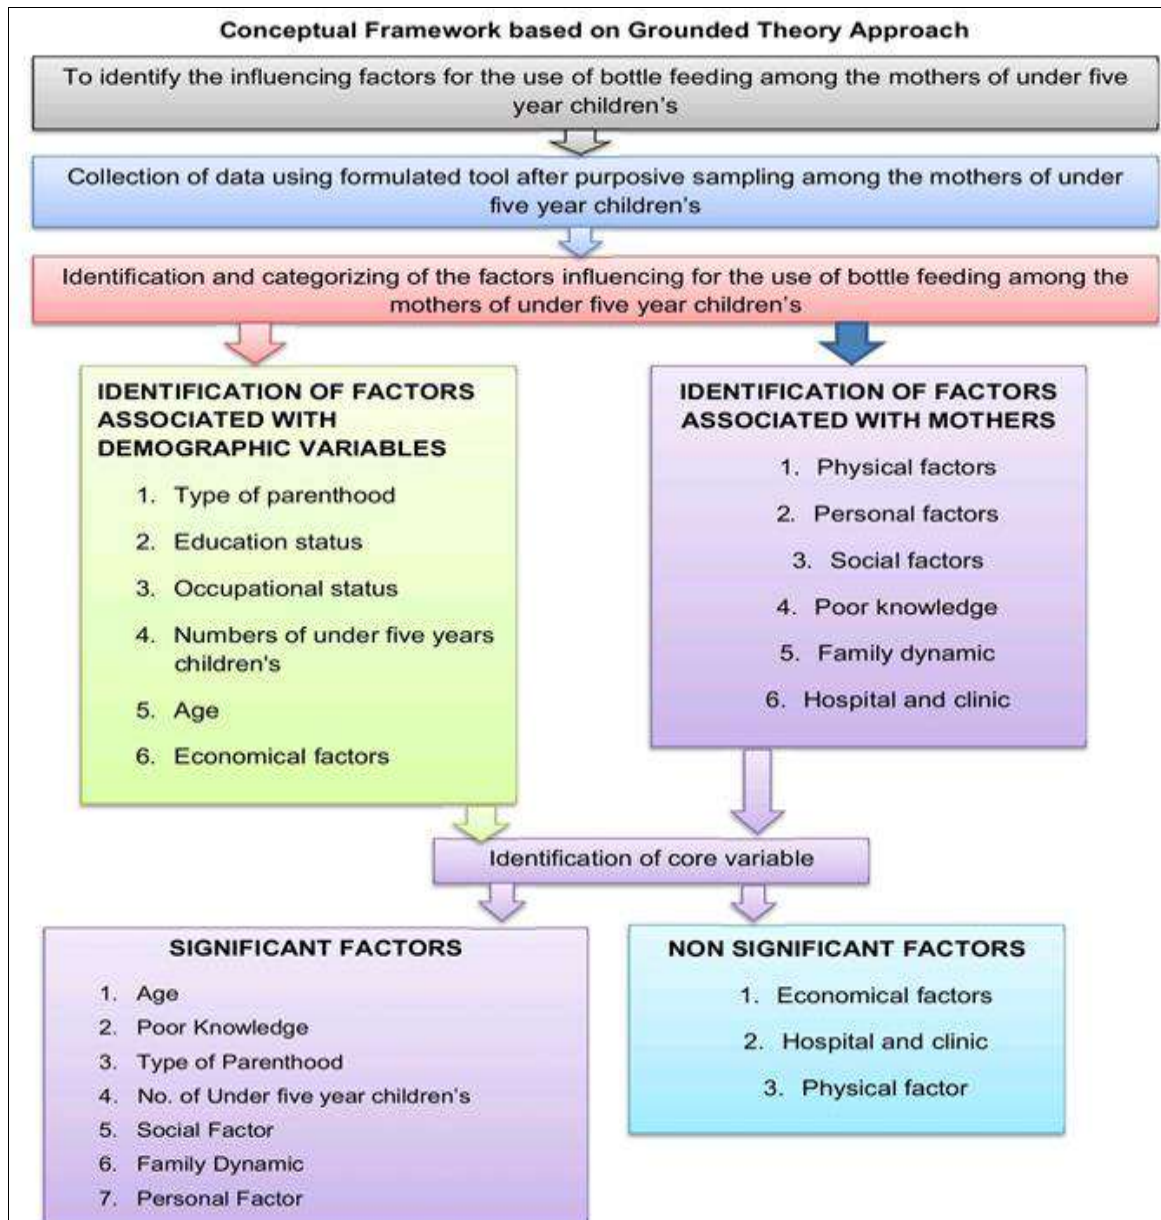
Conceptual Framework based on Grounded Theory Approach

To identify the influencing factors for the use of bottle feeding among the mothers of under five year children's

Collection of data using formulated tool after purposive sampling among the mothers of under five year children's

Identification and categorizing of the factors influencing for the use of bottle feeding among the mothers of under five year children's

IDENTIFICATION OF FACTORS ASSOCIATED WITH DEMOGRAPHIC VARIABLES

1. Type of parenthood
2. Education status
3. Occupational status
4. Numbers of under five years children's
5. Age
6. Economical factors

IDENTIFICATION OF FACTORS ASSOCIATED WITH MOTHERS

1. Physical factors
2. Personal factors
3. Social factors
4. Poor knowledge
5. Family dynamic
6. Hospital and clinic

Identification of core variable

SIGNIFICANT FACTORS

1. Age
2. Poor Knowledge
3. Type of Parenthood
4. No. of Under five year children's
5. Social Factor
6. Family Dynamic
7. Personal Factor

NON SIGNIFICANT FACTORS

1. Economical factors
2. Hospital and clinic
3. Physical factor